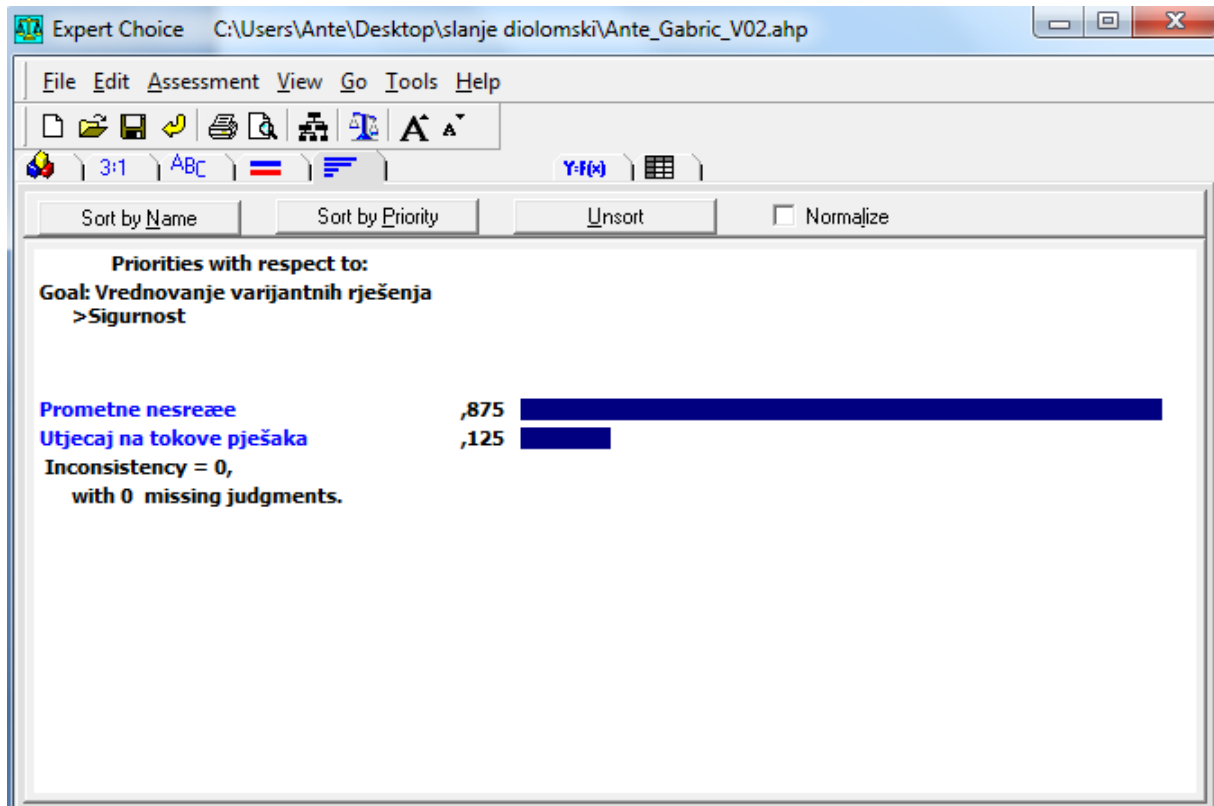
Expert Choice C:\Users\Ante\Desktop\slanje diolomski\Ante_Gabric_V02.ahp

File Edit Assessment View Go Tools Help

3:1 ABC Y=F(x)

Sort by Name Sort by Priority Unsort Normalize

Priorities with respect to:
Goal: Vrednovanje varijantnih rješenja
>Sigurnost

Prometne nesreæe ,875
Utjecaj na tokove pješaka ,125
Inconsistency = 0,
with 0 missing judgments.